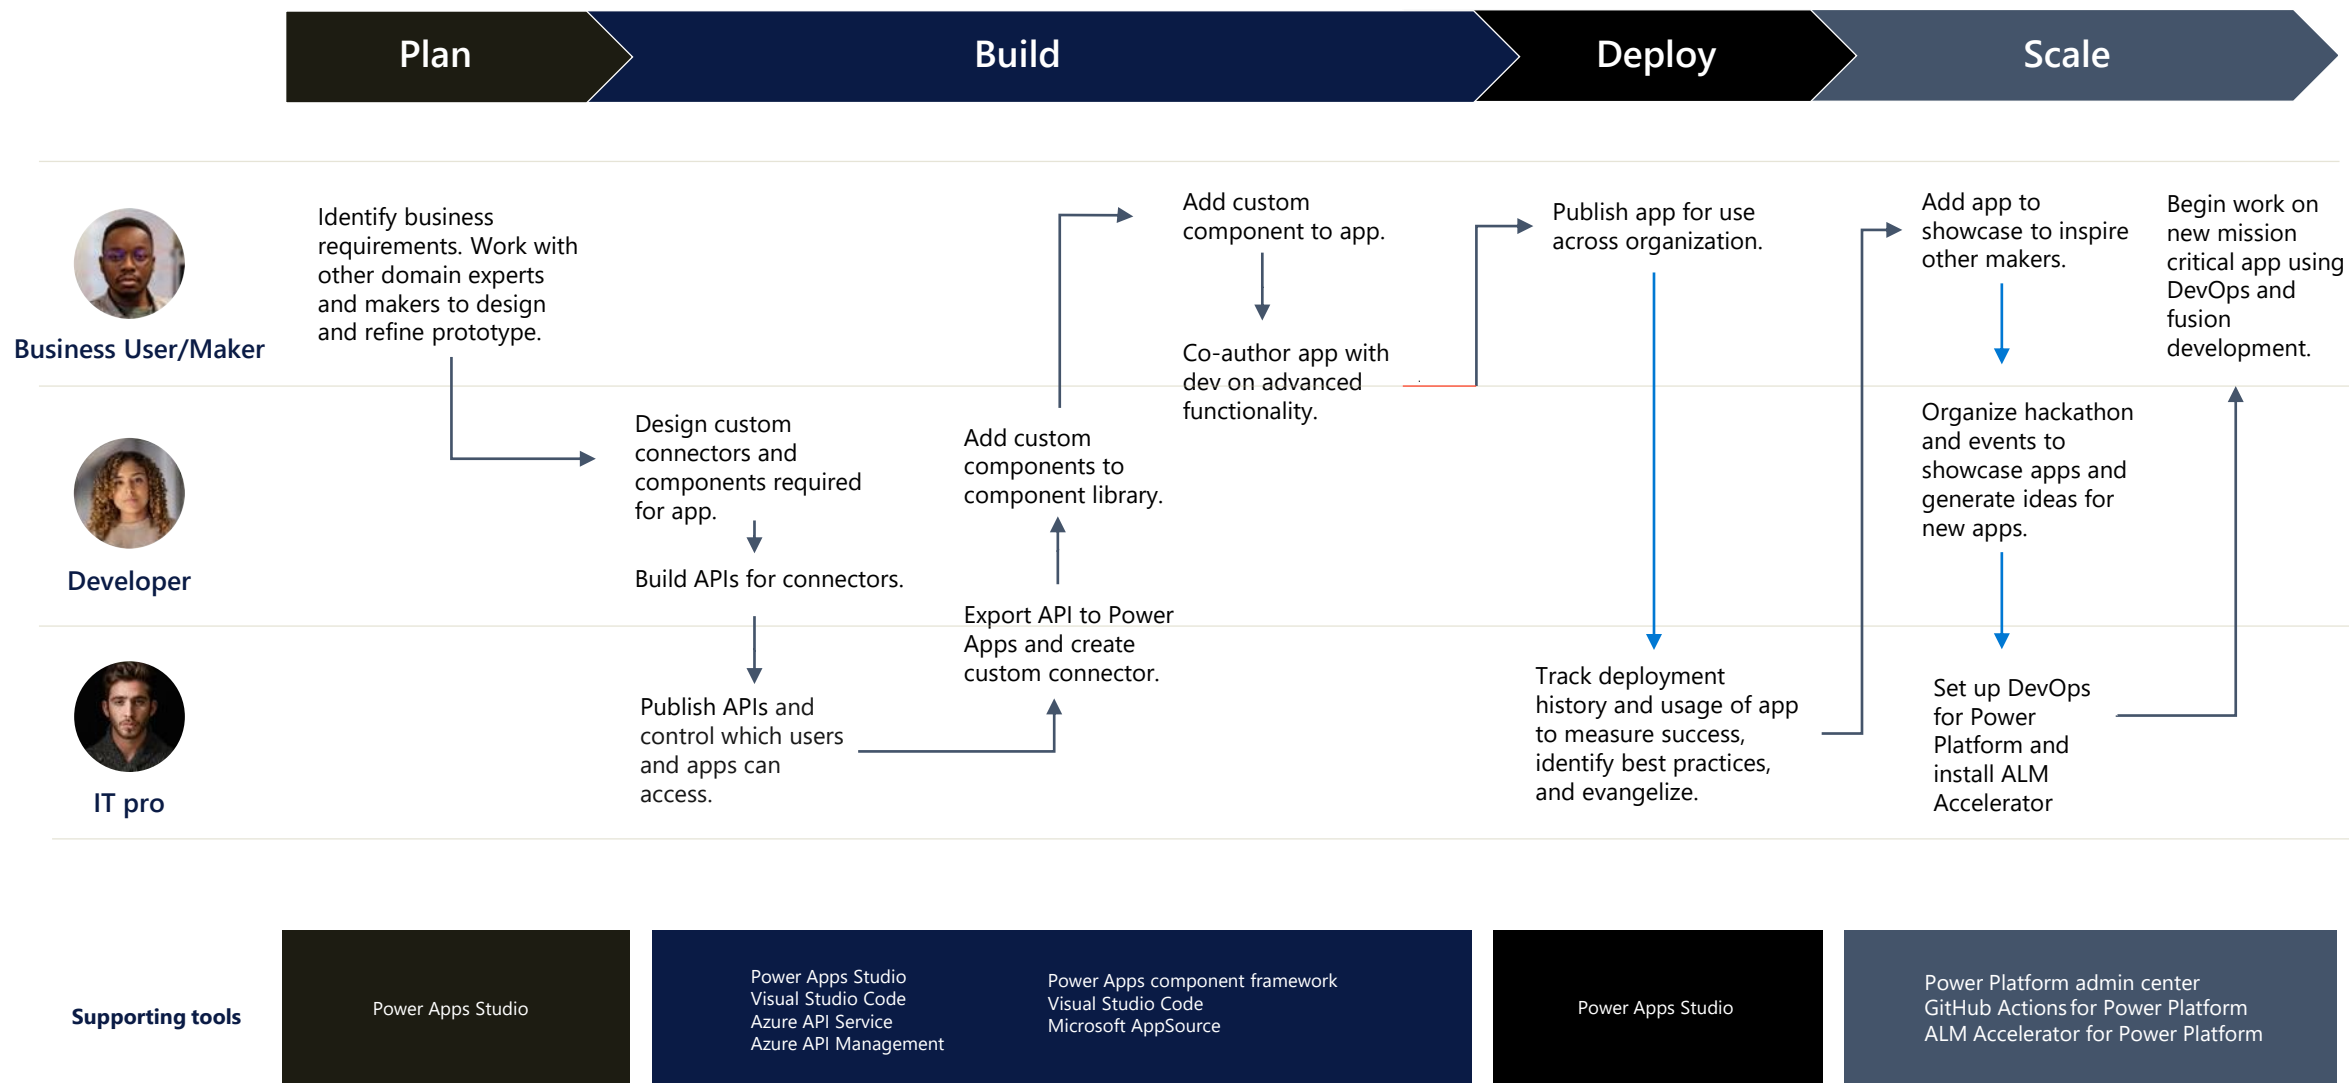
Plan

Build

Deploy

Scale

Business User/Maker

Identify business requirements. Work with other domain experts and makers to design and refine prototype.

Add custom component to app.

Co-author app with dev on advanced functionality.

Publish app for use across organization.

Add app to showcase to inspire other makers.

Begin work on new mission critical app using DevOps and fusion development.

Developer

Design custom connectors and components required for app.

Build APIs for connectors.

Add custom components to component library.

Organize hackathon and events to showcase apps and generate ideas for new apps.

IT pro

Publish APIs and control which users and apps can access.

Export API to Power Apps and create custom connector.

Track deployment history and usage of app to measure success, identify best practices, and evangelize.

Set up DevOps for Power Platform and install ALM Accelerator

Supporting tools

Power Apps Studio

Power Apps Studio
Visual Studio Code
Azure API Service
Azure API Management

Power Apps component framework
Visual Studio Code
Microsoft AppSource

Power Apps Studio

Power Platform admin center
GitHub Actions for Power Platform
ALM Accelerator for Power Platform